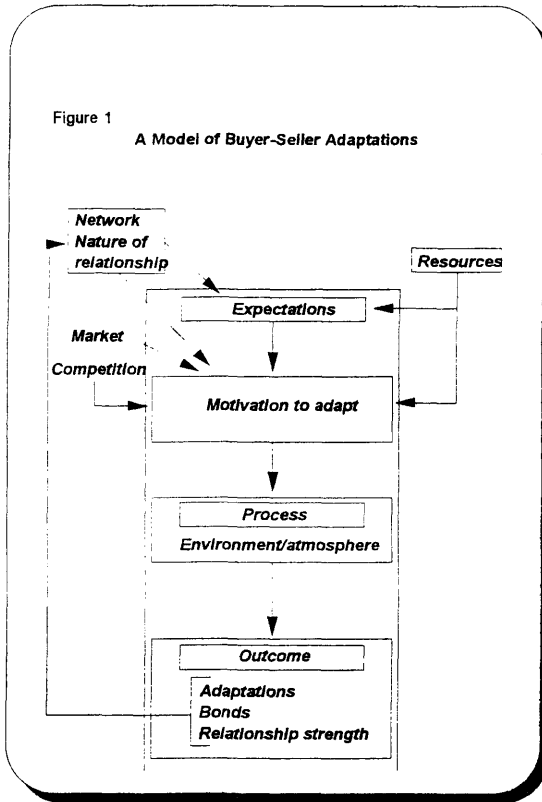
Figure 1

A Model of Buyer-Seller Adaptations

Network
Nature of relationship

Resources

Expectations

Market

Competition

Motivation to adapt

Process

Environment/atmosphere

Outcome

Adaptations
Bonds
Relationship strength